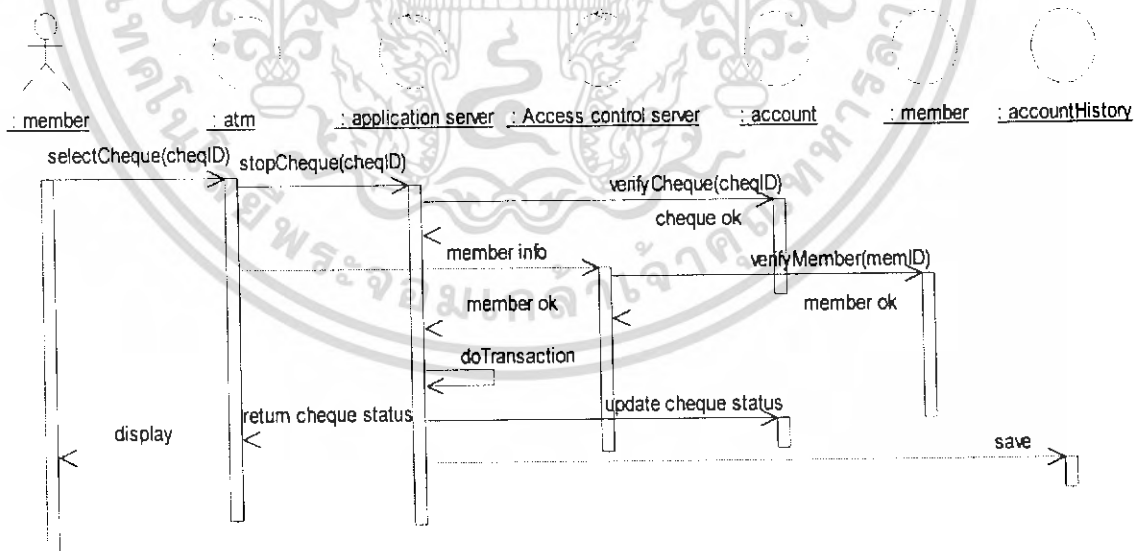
: member

: atm

: application server

: Access control server

: account

: member

: accountHistory

selectCheque(cheqID)

stopCheque(cheqID)

verifyCheque(cheqID)

cheque ok

member info

verifyMember(memID)

member ok

member ok

doTransaction

return cheque status

update cheque status

display

save